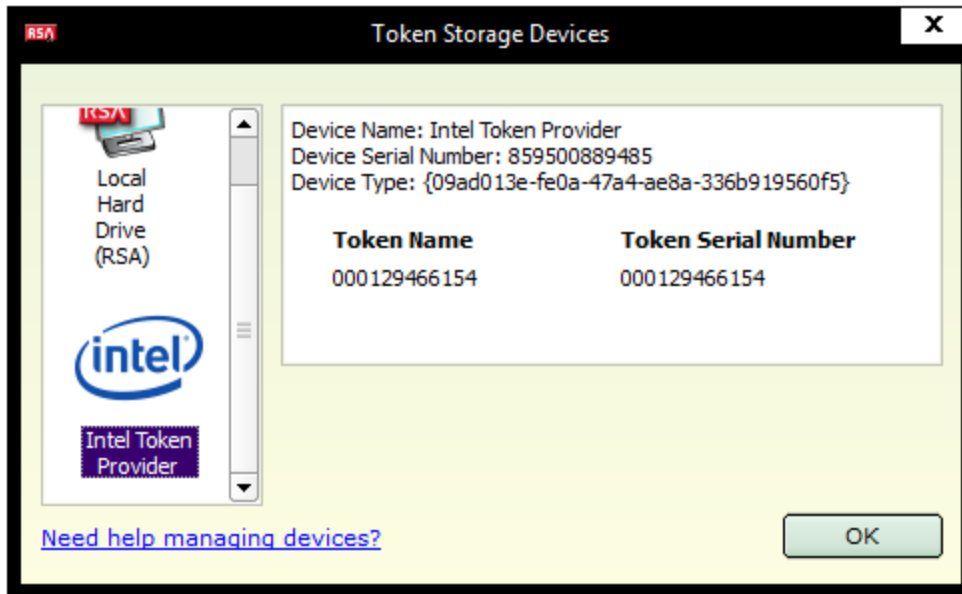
RSA Token Storage Devices X

RSA

Local Hard Drive (RSA)

intel

Intel Token Provider

Device Name: Intel Token Provider
Device Serial Number: 859500889485
Device Type: {09ad013e-fe0a-47a4-ae8a-336b919560f5}

| Token Name | Token Serial Number |
|---|---|
| 000129466154 | 000129466154 |

Need help managing devices?

OK